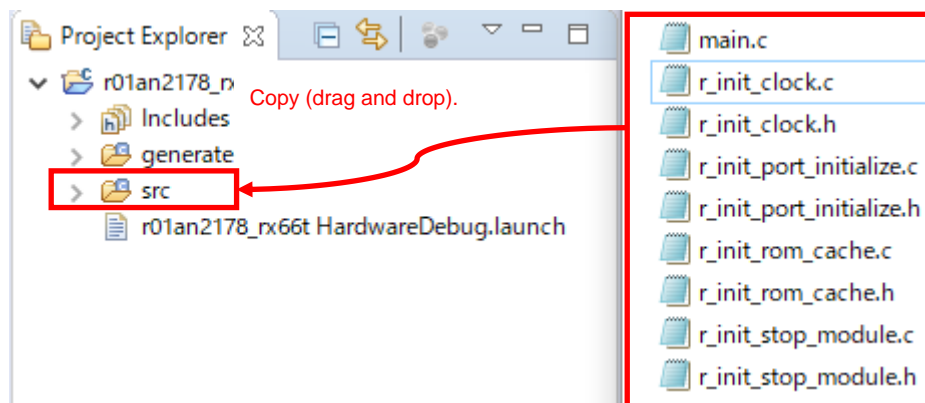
Project Explorer

r01an2178_rx

Copy (drag and drop).

Includes

generate

src

r01an2178_rx66t HardwareDebug.launch

main.c

r_init_clock.c

r_init_clock.h

r_init_port_initialize.c

r_init_port_initialize.h

r_init_rom_cache.c

r_init_rom_cache.h

r_init_stop_module.c

r_init_stop_module.h